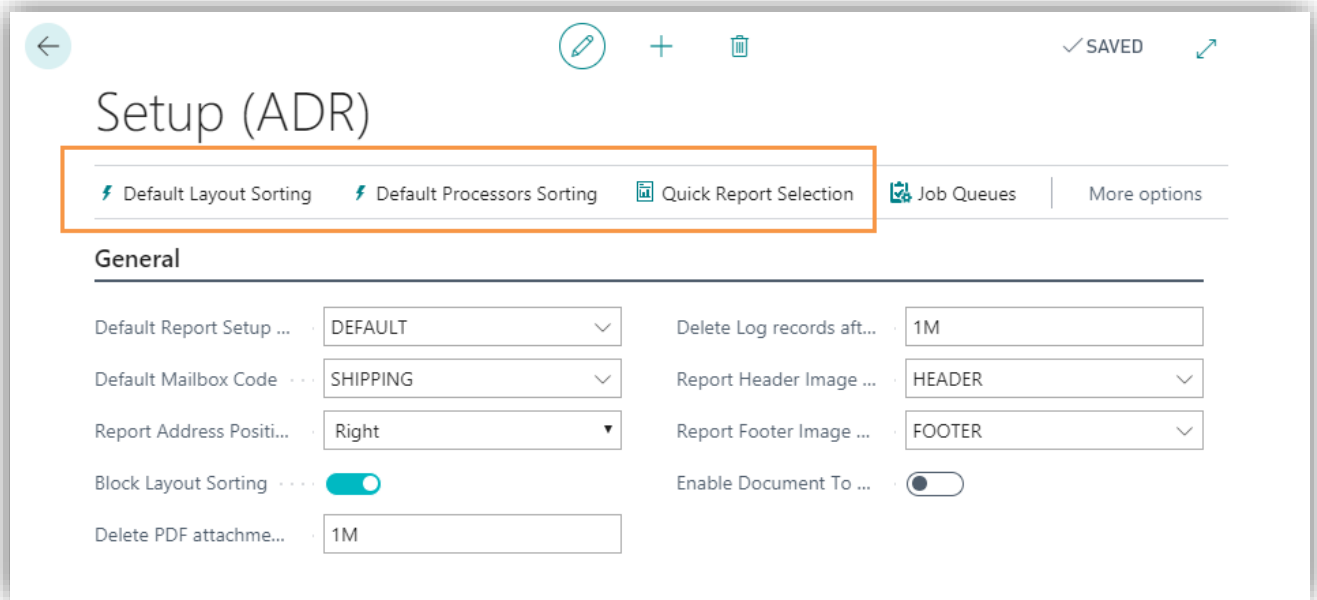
SAVED

Setup (ADR)

Default Layout Sorting Default Processors Sorting Quick Report Selection Job Queues More options

General

Default Report Setup ... DEFAULT

Default Mailbox Code SHIPPING

Report Address Positi... Right

Block Layout Sorting

Delete PDF attachme... 1M

Delete Log records aft... 1M

Report Header Image ... HEADER

Report Footer Image ... FOOTER

Enable Document To ...